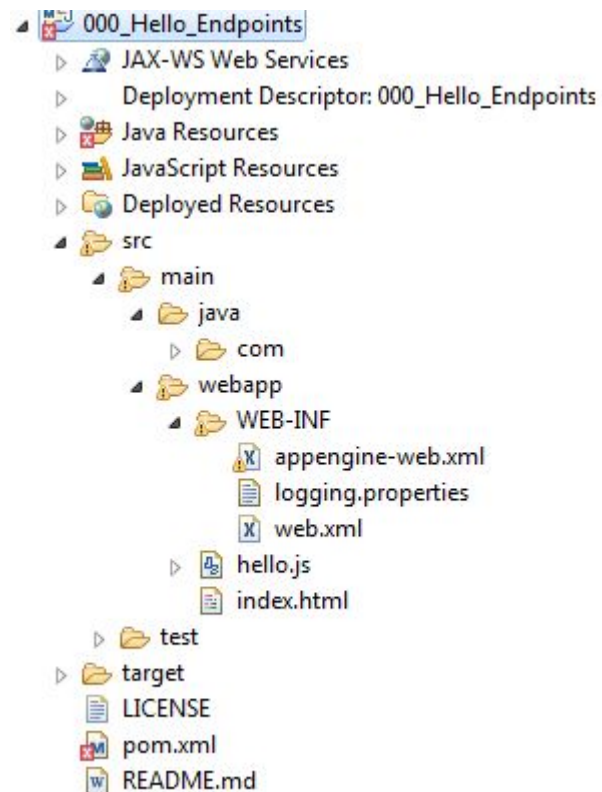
000_Hello_Endpoints
JAX-WS Web Services
Deployment Descriptor: 000_Hello_Endpoints
Java Resources
JavaScript Resources
Deployed Resources
src
main
java
com
webapp
WEB-INF
appengine-web.xml
logging.properties
web.xml
hello.js
index.html
test
target
LICENSE
pom.xml
README.md